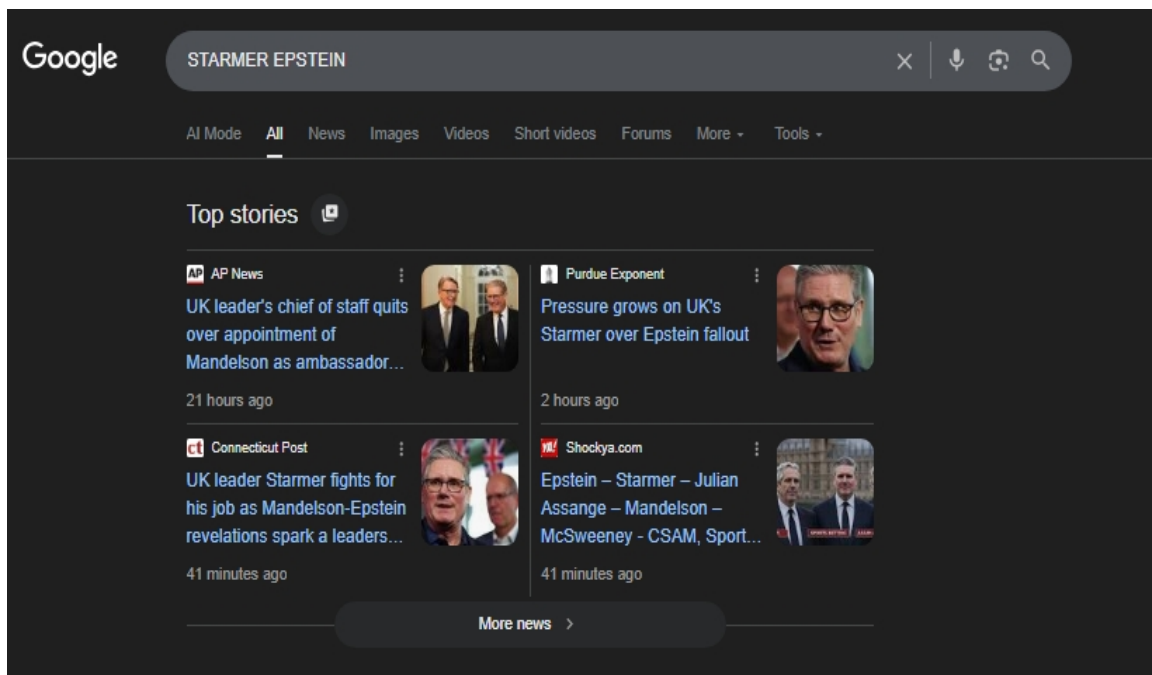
Google

STARMER EPSTEIN

AI Mode All News Images Videos Short videos Forums More Tools

Top stories

AP News

UK leader's chief of staff quits over appointment of Mandelson as ambassador...

21 hours ago

Purdue Exponent

Pressure grows on UK's Starmer over Epstein fallout

2 hours ago

Connecticut Post

UK leader Starmer fights for his job as Mandelson-Epstein revelations spark a leaders...

41 minutes ago

Shockya.com

Epstein – Starmer – Julian Assange – Mandelson – McSweeney - CSAM, Sport...

41 minutes ago

More news